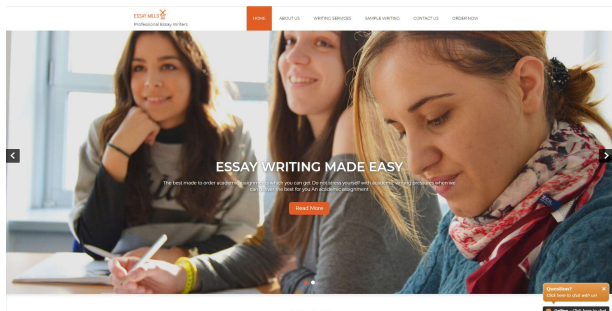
ESSAY MILLS
Professional Essay Writers

HOME ABOUT US WRITING SERVICES SAMPLE WRITING CONTACT US ORDER NOW

ESSAY WRITING MADE EASY

The best made to order academic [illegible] which you can get. Do not stress yourself with academic writing assignments when we can do the best for you An academic assignment.

Read More

Question?
Click here to chat with us!

Offline - Click here to chat